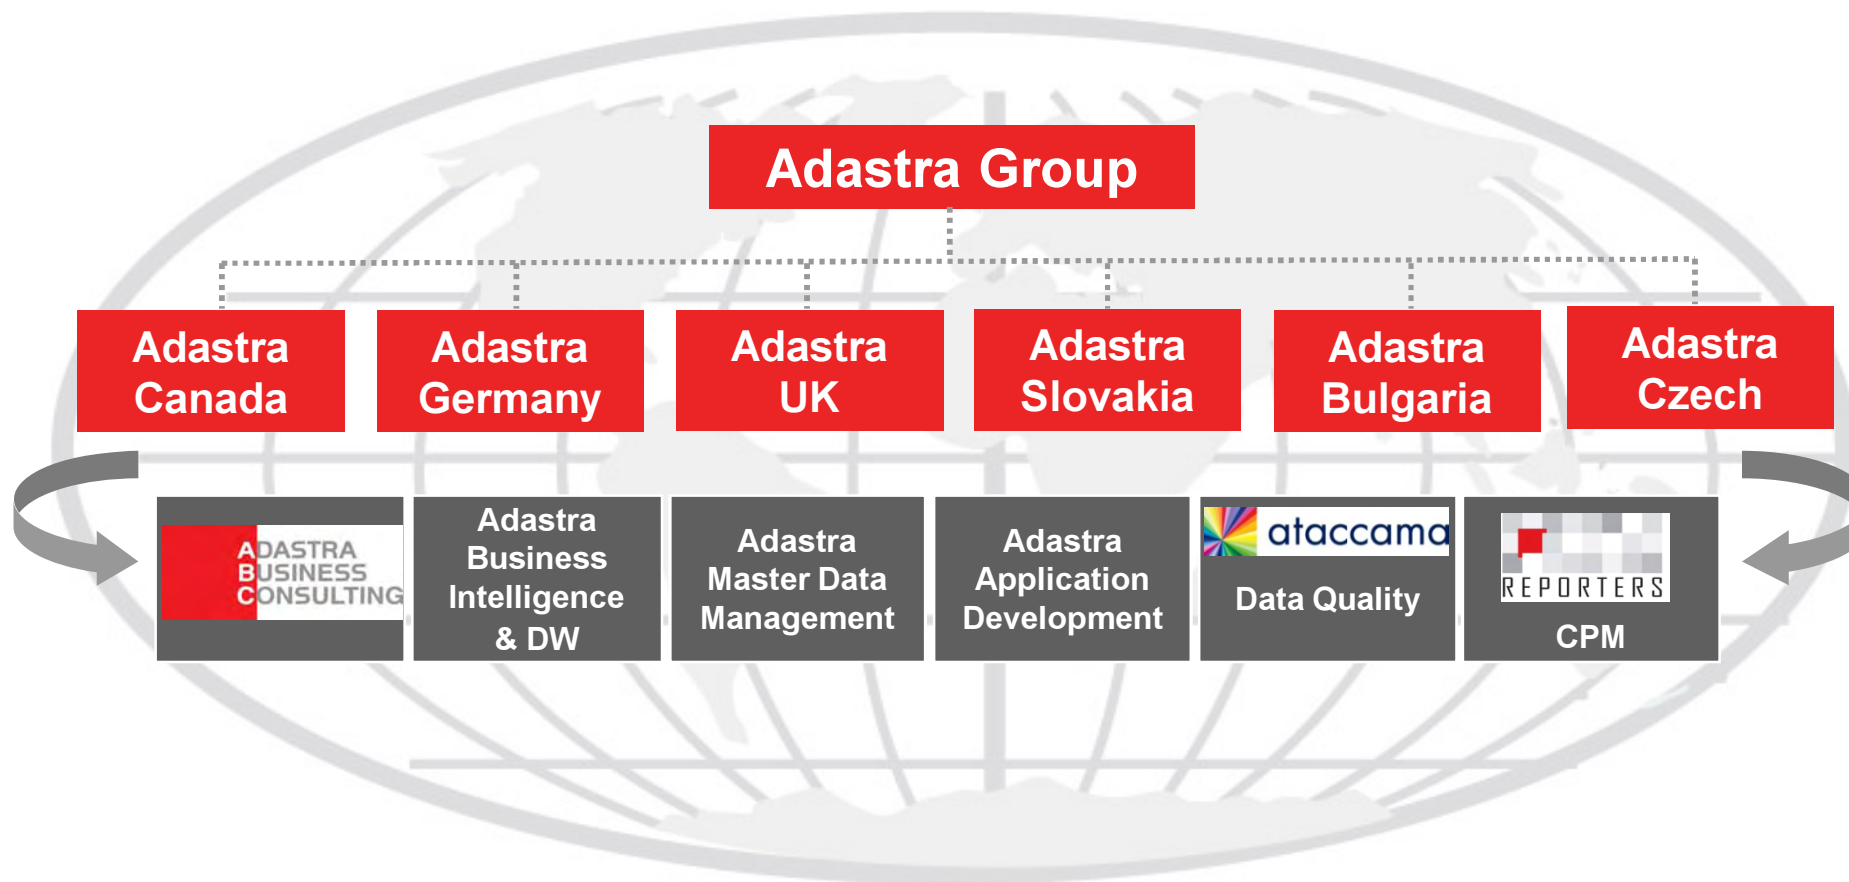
Adastra Group

Adastra Canada

Adastra Germany

Adastra UK

Adastra Slovakia

Adastra Bulgaria

Adastra Czech

ADASTRA BUSINESS CONSULTING

Adastra Business Intelligence & DW

Adastra Master Data Management

Adastra Application Development

ataccama

Data Quality

REPORTERS

CPM